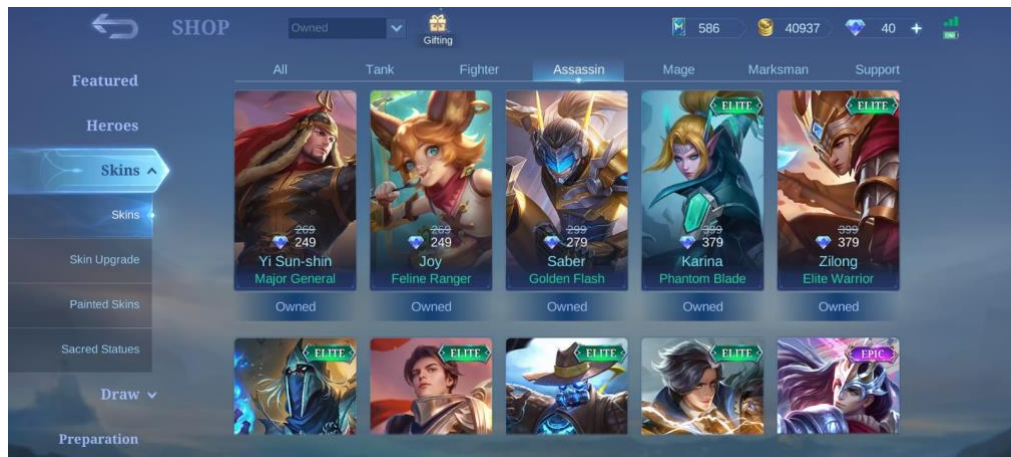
SHOP
Owned
Gifting
586
40937
40 +

Featured
Heroes
Skins
Skins
Skin Upgrade
Painted Skins
Sacred Statues
Draw
Preparation

All
Tank
Fighter
Assassin
Mage
Marksman
Support

~~269~~
249
Yi Sun-shin
Major General
Owned

~~269~~
249
Joy
Feline Ranger
Owned

~~299~~
279
Saber
Golden Flash
Owned

ELITE
~~399~~
379
Karina
Phantom Blade
Owned

ELITE
~~399~~
379
Zilong
Elite Warrior
Owned

ELITE
ELITE
ELITE
ELITE
EPIC